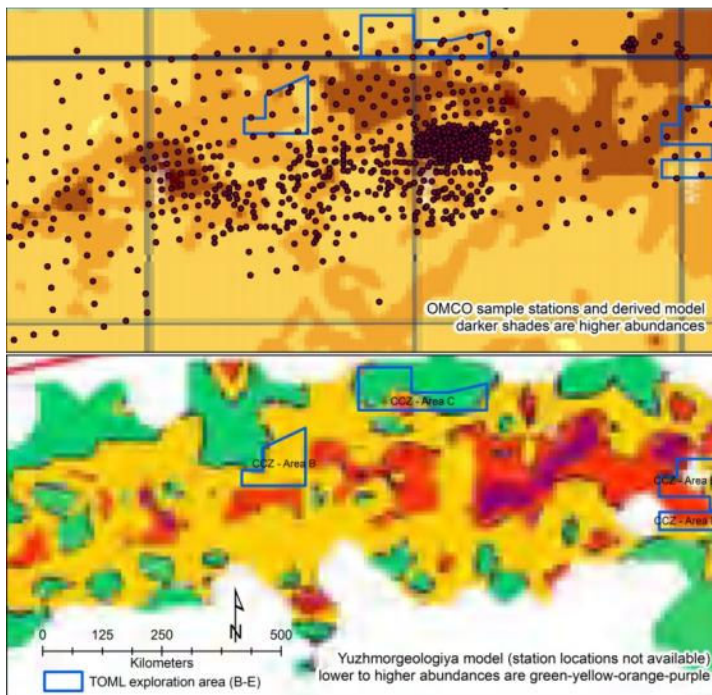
OMCO sample stations and derived model darker shades are higher abundances

CCZ - Area C

CCZ - Area B

CCZ - Area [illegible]

CCZ - Area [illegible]

N

0 125 250 500
Kilometers

TOML exploration area (B-E)

Yuzhmorgeologiya model (station locations not available) lower to higher abundances are green-yellow-orange-purple